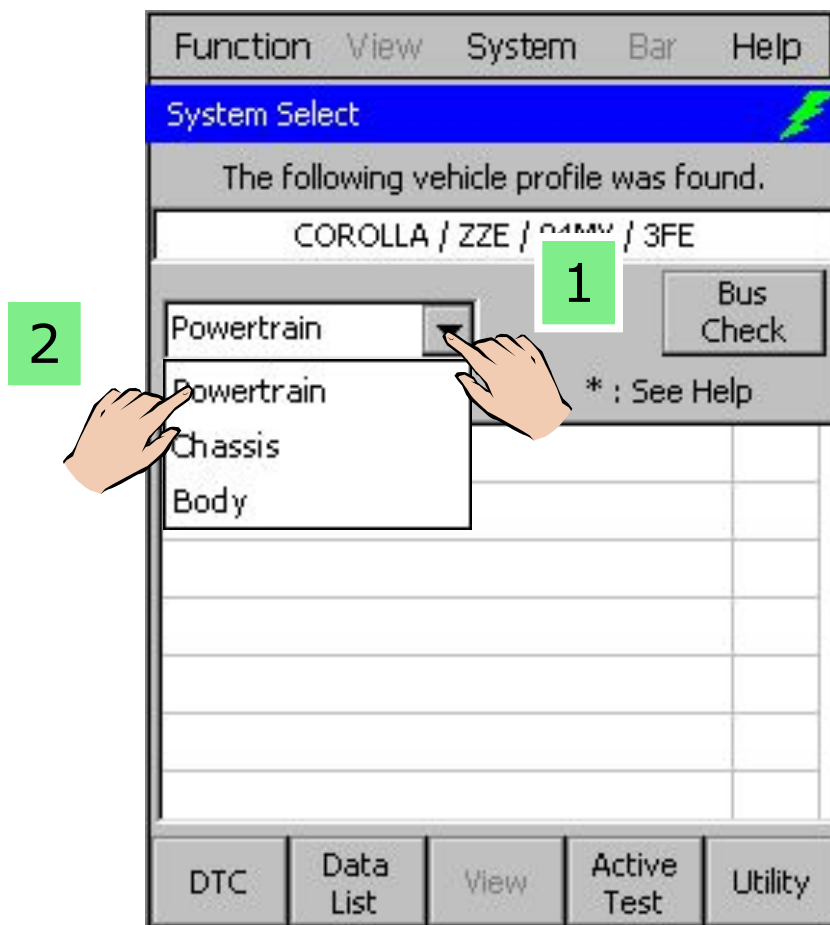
Function View System Bar Help

System Select

The following vehicle profile was found.

COROLLA / ZZE / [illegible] / 3FE

1

Bus Check

2

Powertrain

Powertrain
Chassis
Body

* : See Help

DTC | Data List | View | Active Test | Utility